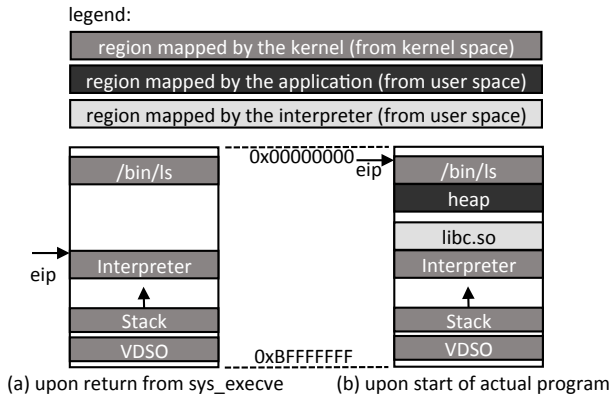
legend:

region mapped by the kernel (from kernel space)

region mapped by the application (from user space)

region mapped by the interpreter (from user space)

/bin/ls

eip

Interpreter

Stack

VDSO

0x00000000

0xBFFFFFFF

eip

/bin/ls

heap

libc.so

Interpreter

Stack

VDSO

(a) upon return from sys_execve

(b) upon start of actual program